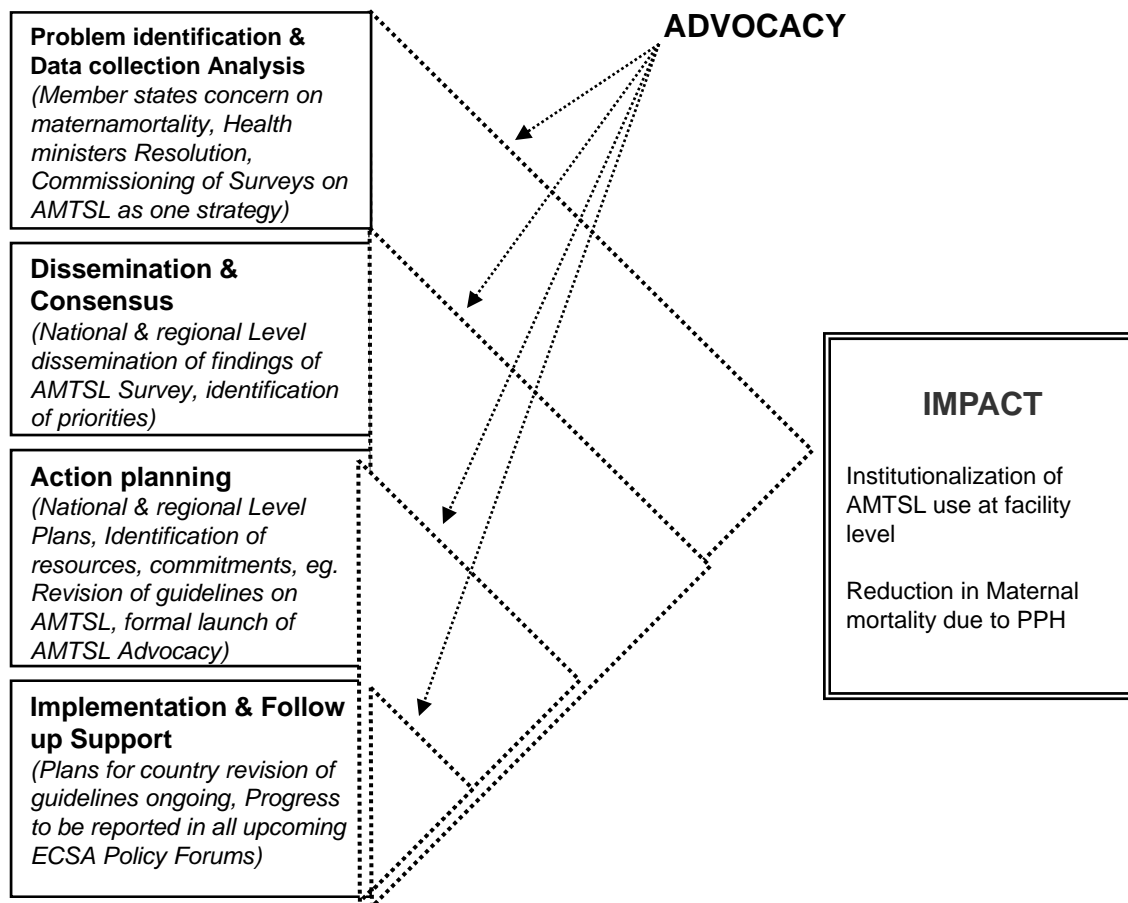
ADVOCACY

Problem identification & Data collection Analysis
(Member states concern on maternamortality, Health ministers Resolution, Commissioning of Surveys on AMTSL as one strategy)

Dissemination & Consensus
(National & regional Level dissemination of findings of AMTSL Survey, identification of priorities)

Action planning
(National & regional Level Plans, Identification of resources, commitments, eg. Revision of guidelines on AMTSL, formal launch of AMTSL Advocacy)

Implementation & Follow up Support
(Plans for country revision of guidelines ongoing, Progress to be reported in all upcoming ECSA Policy Forums)

IMPACT

Institutionalization of AMTSL use at facility level

Reduction in Maternal mortality due to PPH